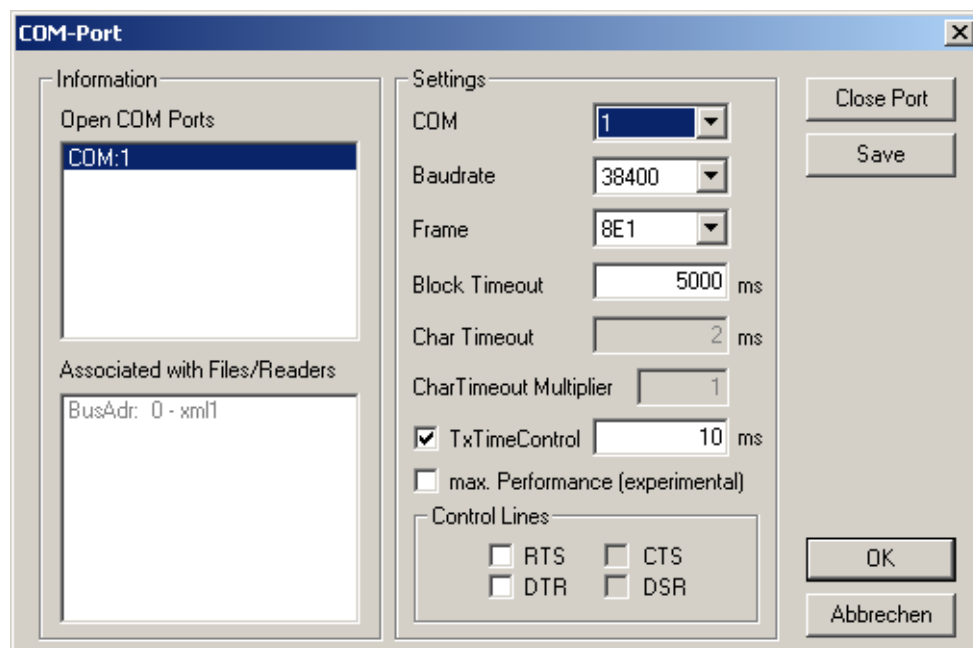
COM-Port

Information

Open COM Ports

COM:1

Associated with Files/Readers

BusAdr: 0 - xml1

Settings

COM 1

Baudrate 38400

Frame 8E1

Block Timeout 5000 ms

Char Timeout 2 ms

CharTimeout Multiplier 1

TxTimeControl 10 ms

max. Performance (experimental)

Control Lines

RTS CTS

DTR DSR

Close Port

Save

OK

Abbrechen